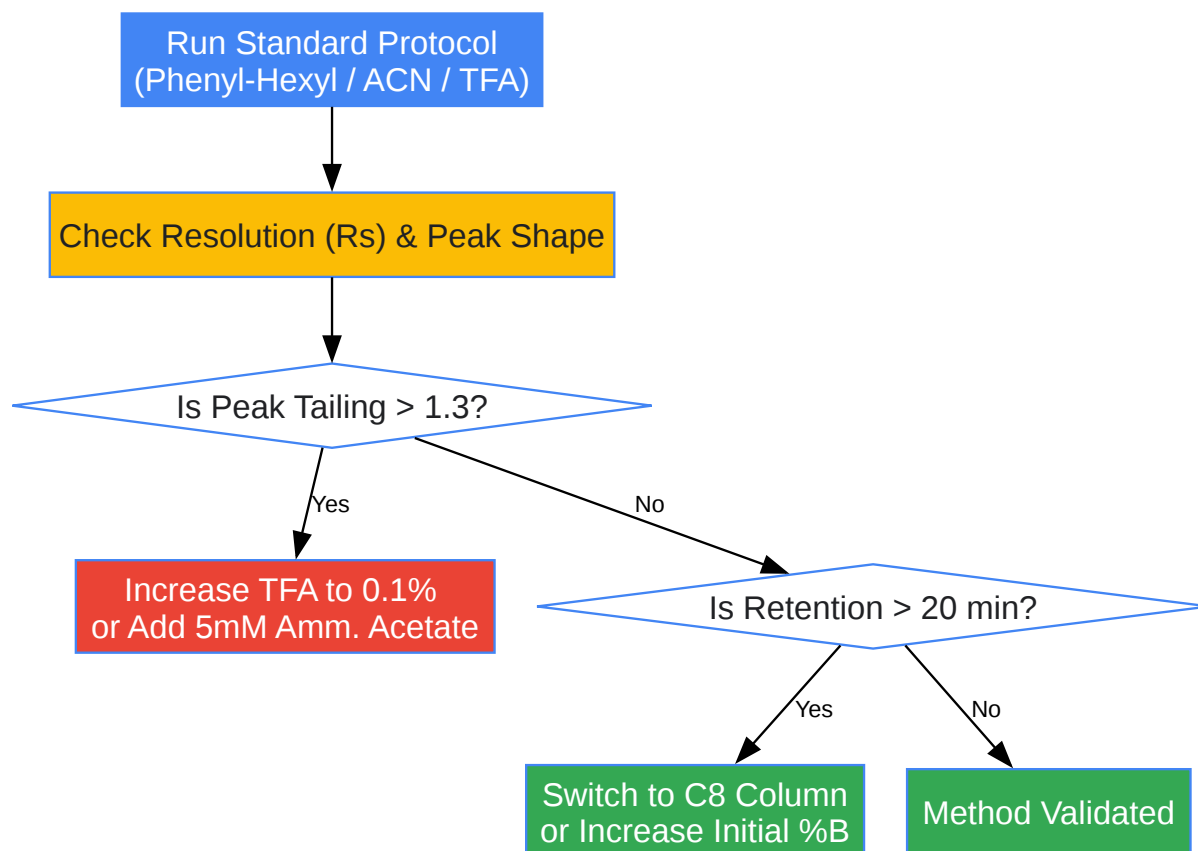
Run Standard Protocol
(Phenyl-Hexyl / ACN / TFA)

Check Resolution (Rs) & Peak Shape

Is Peak Tailing > 1.3?

Yes

Increase TFA to 0.1%
or Add 5mM Amm. Acetate

No

Is Retention > 20 min?

Yes

Switch to C8 Column
or Increase Initial %B

No

Method Validated